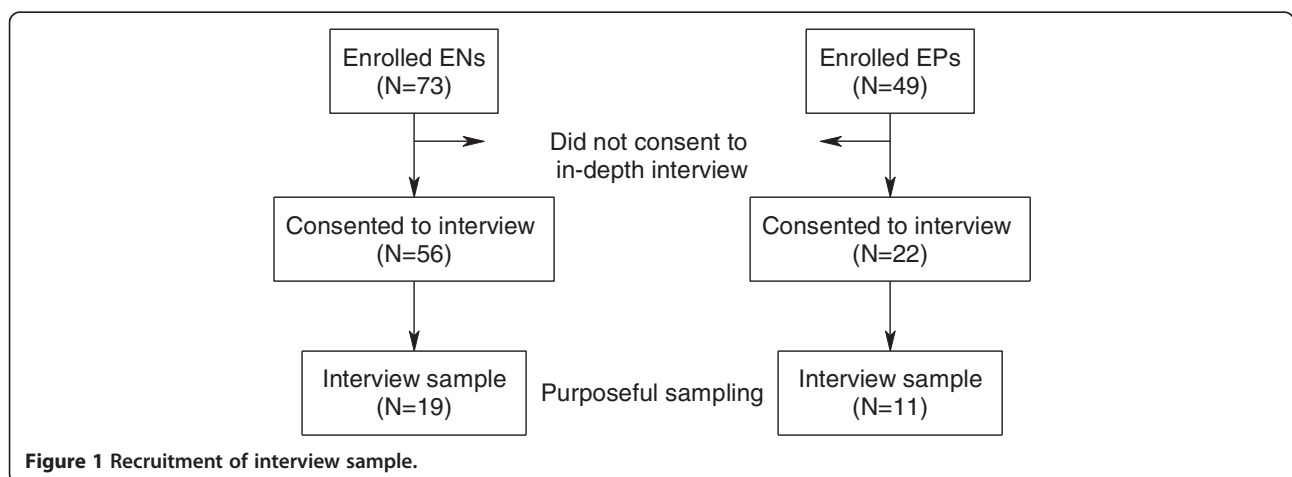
Enrolled ENs
(N=73)

Enrolled EPs
(N=49)

Did not consent to in-depth interview

Consented to interview
(N=56)

Consented to interview
(N=22)

Interview sample
(N=19)

Purposeful sampling

Interview sample
(N=11)

**Figure 1 Recruitment of interview sample.**